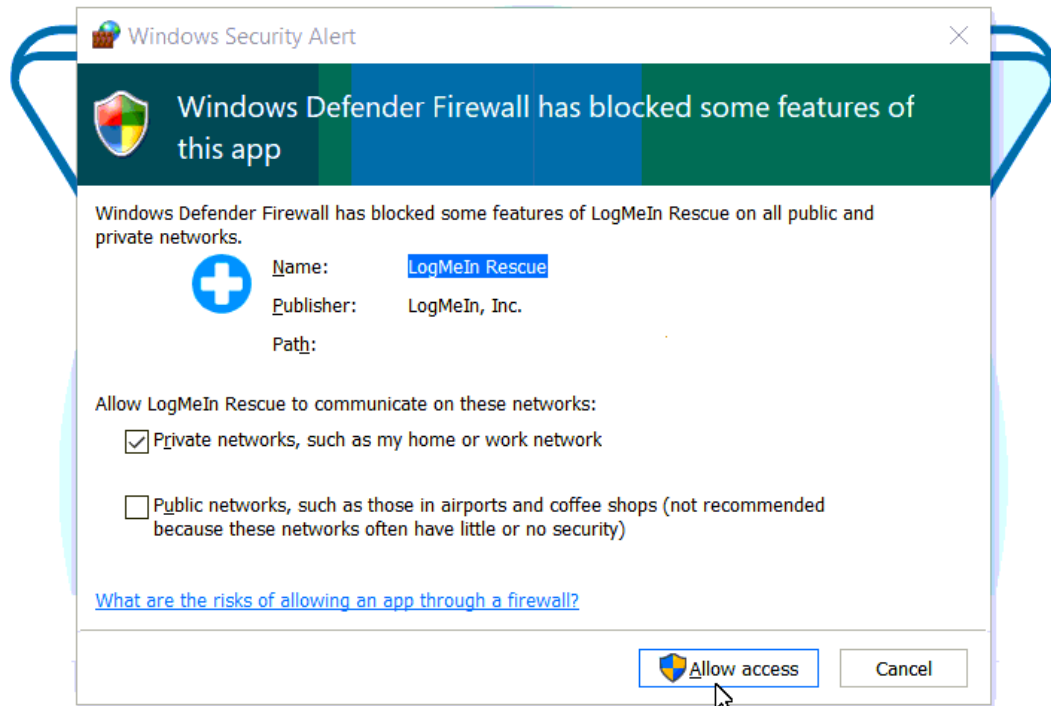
Windows Security Alert

Windows Defender Firewall has blocked some features of this app

Windows Defender Firewall has blocked some features of LogMeIn Rescue on all public and private networks.

Name: LogMeIn Rescue

Publisher: LogMeIn, Inc.

Path:

Allow LogMeIn Rescue to communicate on these networks:

Private networks, such as my home or work network

Public networks, such as those in airports and coffee shops (not recommended because these networks often have little or no security)

What are the risks of allowing an app through a firewall?

Allow access

Cancel